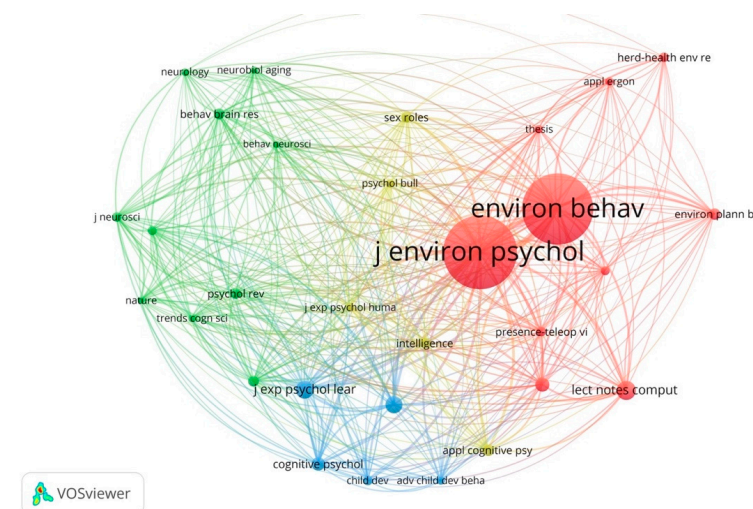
neurology
neurobiol aging
herd-health env re
appl ergon
behav brain res
sex roles
thesis
behav neurosci
psychol bull
environ behav
j neurosci
environ plann b
j environ psychol
nature
psychol rev
trends cogn sci
j exp psychol huma
presence-teleop vi
intelligence
j exp psychol lear
lect notes comput
appl cognitive psy
cognitive psychol
child dev
adv child dev beha
VOSviewer